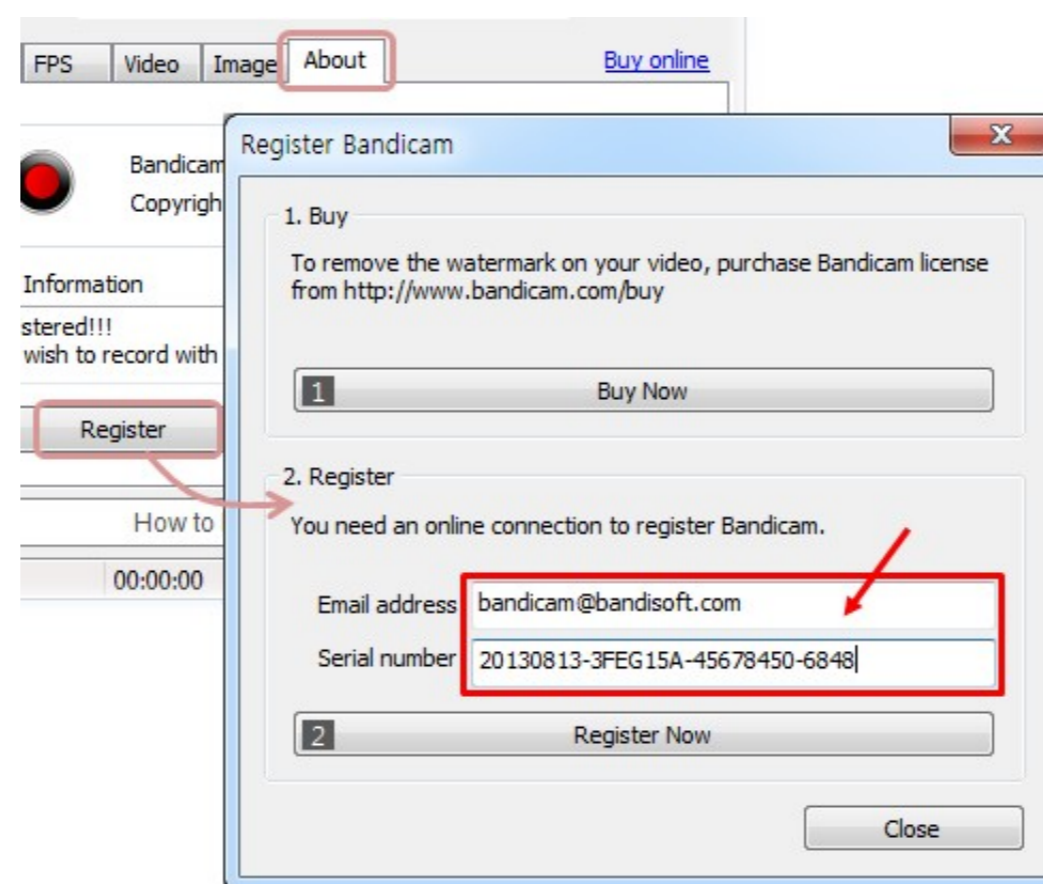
FPS Video Image About Buy online

Bandicam
Copyrigh

Information
stered!!!
wish to record with

Register

How to

00:00:00

Register Bandicam

X

1. Buy

To remove the watermark on your video, purchase Bandicam license from http://www.bandicam.com/buy

1 Buy Now

2. Register

You need an online connection to register Bandicam.

Email address bandicam@bandisoft.com

Serial number 20130813-3FEG15A-45678450-6848

2 Register Now

Close